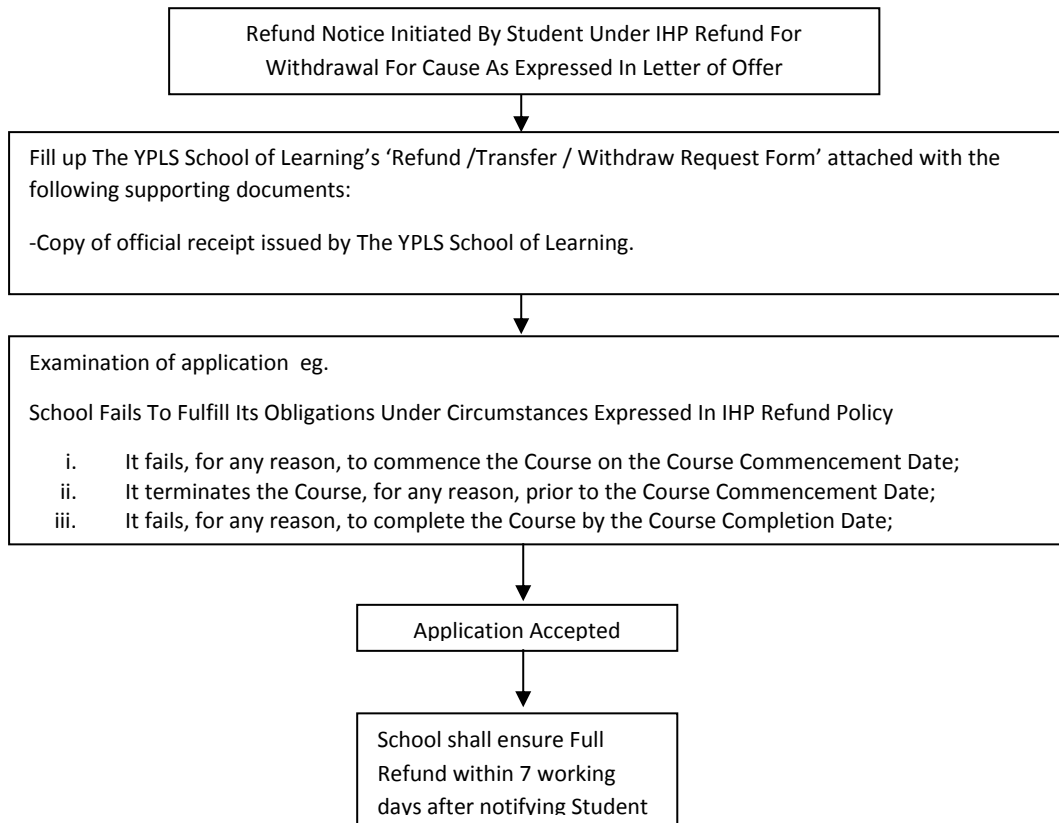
Refund Notice Initiated By Student Under IHP Refund For Withdrawal For Cause As Expressed In Letter of Offer

Fill up The YPLS School of Learning's 'Refund /Transfer / Withdraw Request Form' attached with the following supporting documents:

-Copy of official receipt issued by The YPLS School of Learning.

Examination of application eg.

School Fails To Fulfill Its Obligations Under Circumstances Expressed In IHP Refund Policy

i. It fails, for any reason, to commence the Course on the Course Commencement Date;
ii. It terminates the Course, for any reason, prior to the Course Commencement Date;
iii. It fails, for any reason, to complete the Course by the Course Completion Date;

Application Accepted

School shall ensure Full Refund within 7 working days after notifying Student